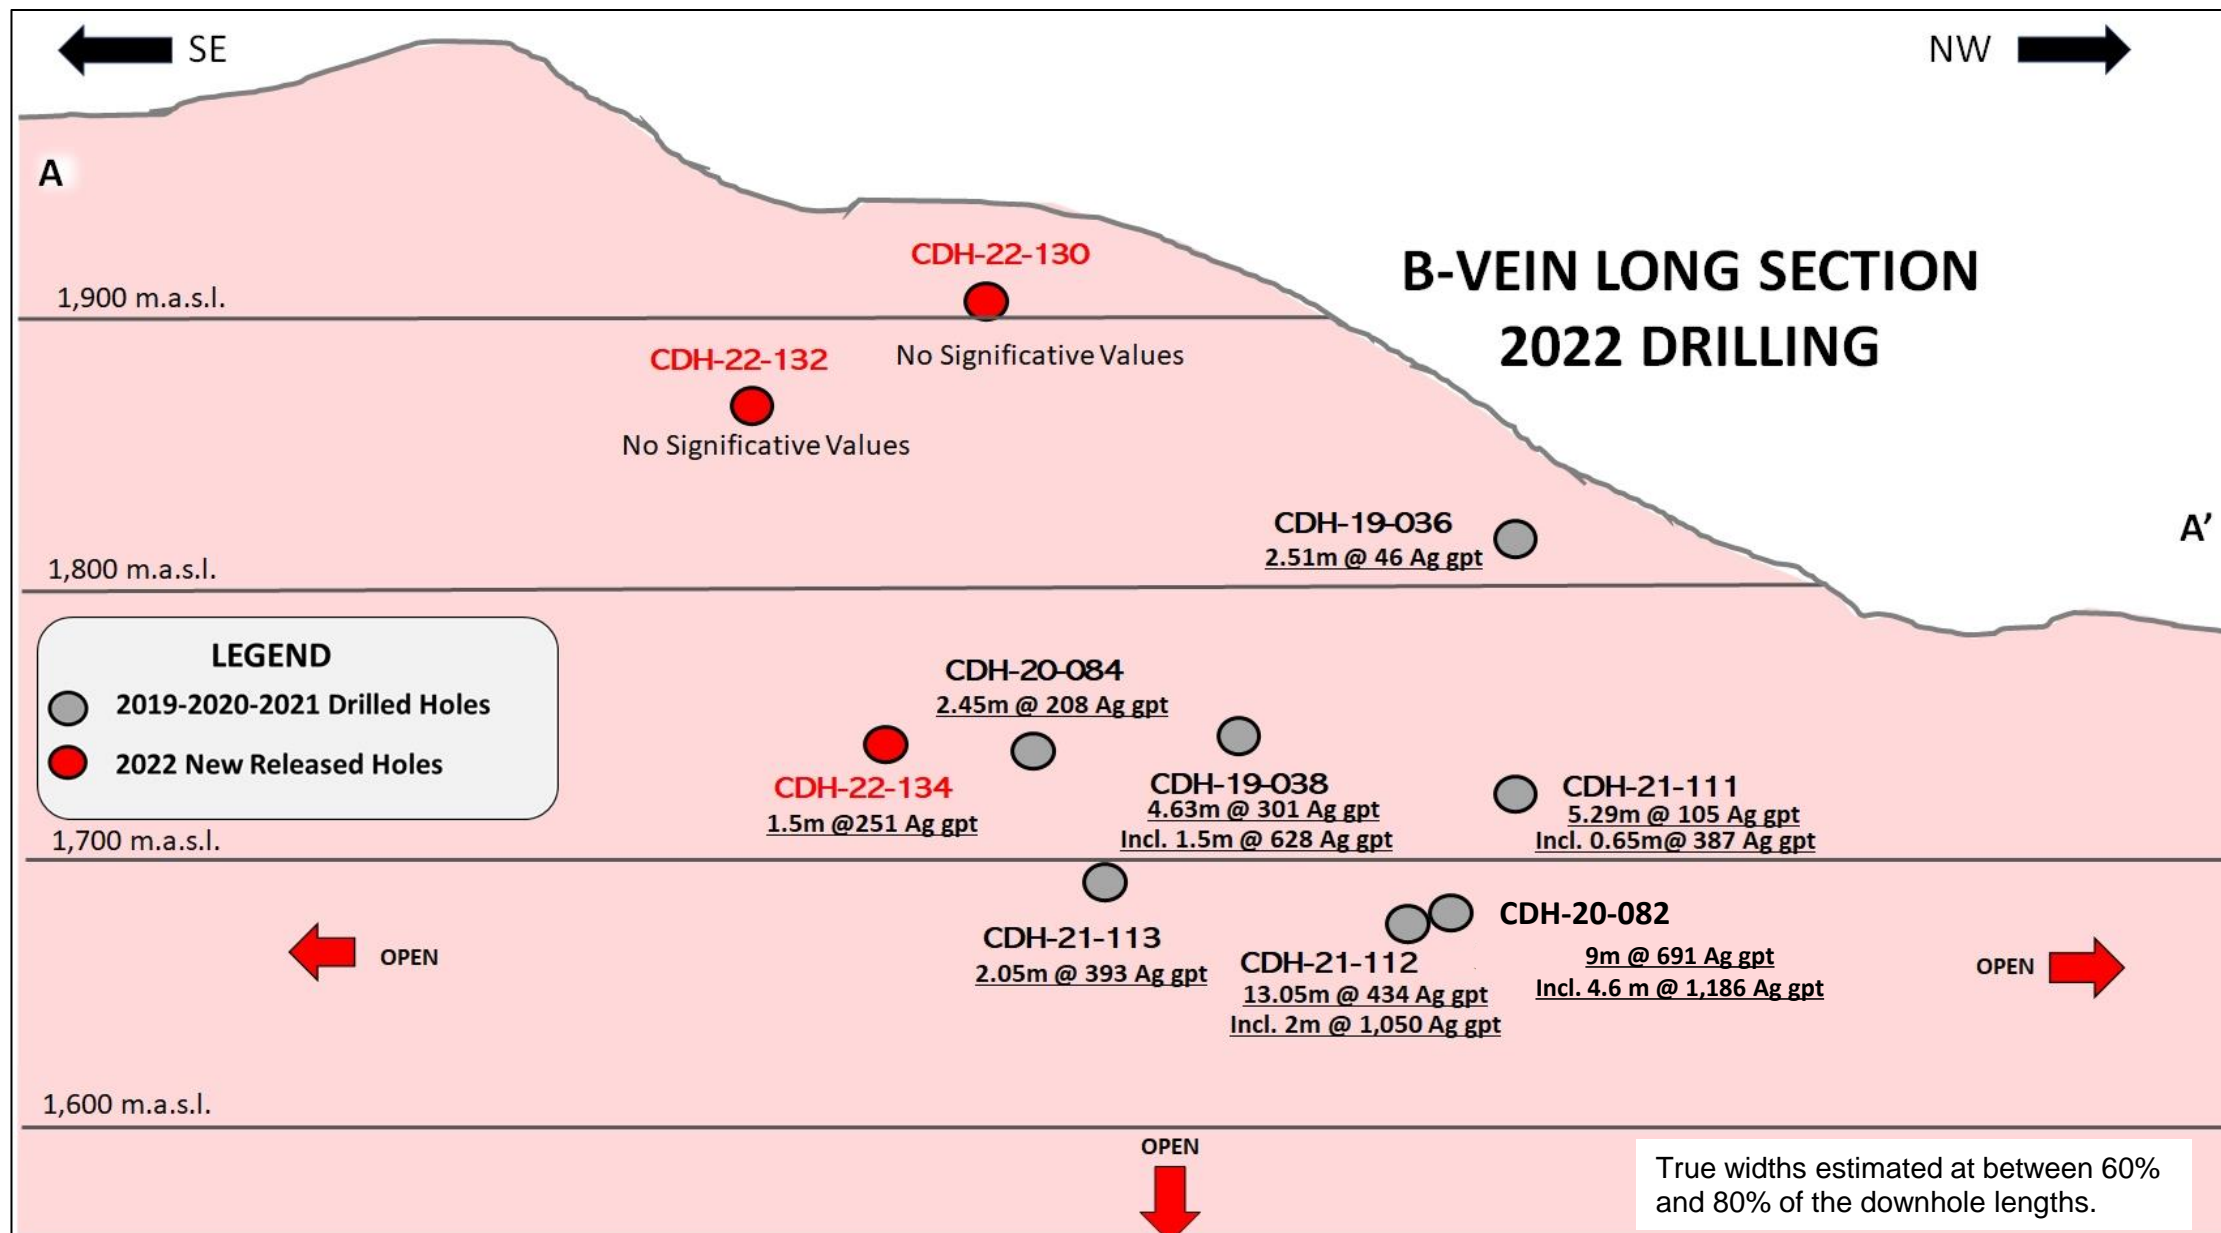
SE

NW

A

B-VEIN LONG SECTION
2022 DRILLING

CDH-22-130

1,900 m.a.s.l.

CDH-22-132

No Significative Values

No Significative Values

CDH-19-036
2.51m @ 46 Ag gpt

A'

1,800 m.a.s.l.

LEGEND
2019-2020-2021 Drilled Holes
2022 New Released Holes

CDH-20-084
2.45m @ 208 Ag gpt

CDH-22-134
1.5m @251 Ag gpt

CDH-19-038
4.63m @ 301 Ag gpt
Incl. 1.5m @ 628 Ag gpt

CDH-21-111
5.29m @ 105 Ag gpt
Incl. 0.65m@ 387 Ag gpt

1,700 m.a.s.l.

CDH-20-082

OPEN

CDH-21-113
2.05m @ 393 Ag gpt

CDH-21-112
13.05m @ 434 Ag gpt
Incl. 2m @ 1,050 Ag gpt

9m @ 691 Ag gpt
Incl. 4.6 m @ 1,186 Ag gpt

OPEN

1,600 m.a.s.l.

OPEN

True widths estimated at between 60% and 80% of the downhole lengths.